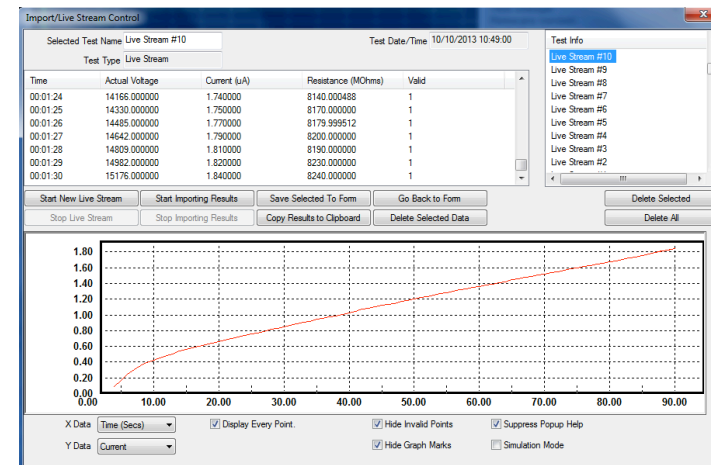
Import/Live Stream Control

Selected Test Name Live Stream #10

Test Date/Time 10/10/2013 10:49:00

Test Type Live Stream

| Time | Actual Voltage | Current (uA) | Resistance (MOhms) | Valid |
|---|---|---|---|---|
| 00:01:24 | 14166.000000 | 1.740000 | 8140.000488 | 1 |
| 00:01:25 | 14330.000000 | 1.750000 | 8170.000000 | 1 |
| 00:01:26 | 14485.000000 | 1.770000 | 8179.999512 | 1 |
| 00:01:27 | 14642.000000 | 1.790000 | 8200.000000 | 1 |
| 00:01:28 | 14809.000000 | 1.810000 | 8190.000000 | 1 |
| 00:01:29 | 14982.000000 | 1.820000 | 8230.000000 | 1 |
| 00:01:30 | 15176.000000 | 1.840000 | 8240.000000 | 1 |

Test Info
Live Stream #10
Live Stream #9
Live Stream #8
Live Stream #7
Live Stream #6
Live Stream #5
Live Stream #4
Live Stream #3
Live Stream #2

Start New Live Stream
Start Importing Results
Save Selected To Form
Go Back to Form
Delete Selected
Stop Live Stream
Stop Importing Results
Copy Results to Clipboard
Delete Selected Data
Delete All

1.80
1.60
1.40
1.20
1.00
0.80
0.60
0.40
0.20
0.00
0.00 10.00 20.00 30.00 40.00 50.00 60.00 70.00 80.00 90.00

X Data Time (Secs)
Y Data Current
Display Every Point.
Hide Invalid Points
Hide Graph Marks
Suppress Popup Help
Simulation Mode